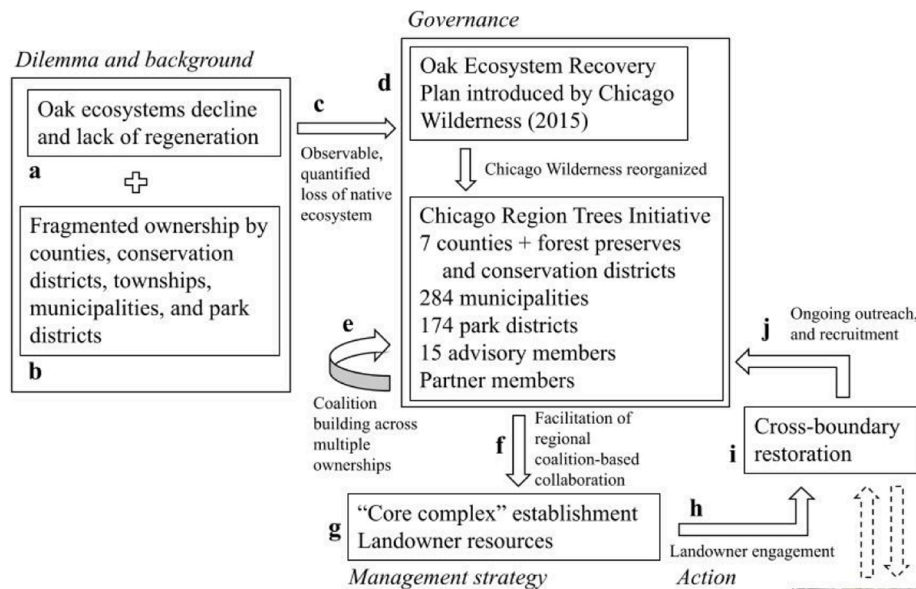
Governance

Dilemma and background

Oak ecosystems decline and lack of regeneration

a

Fragmented ownership by counties, conservation districts, townships, municipalities, and park districts

b

c

Observable, quantified loss of native ecosystem

d

Oak Ecosystem Recovery Plan introduced by Chicago Wilderness (2015)

Chicago Wilderness reorganized

Chicago Region Trees Initiative
7 counties + forest preserves and conservation districts
284 municipalities
174 park districts
15 advisory members
Partner members

e

Coalition building across multiple ownerships

f

Facilitation of regional coalition-based collaboration

Ongoing outreach, and recruitment

j

Cross-boundary restoration

i

g

"Core complex" establishment
Landowner resources

h

Landowner engagement

Management strategy

Action